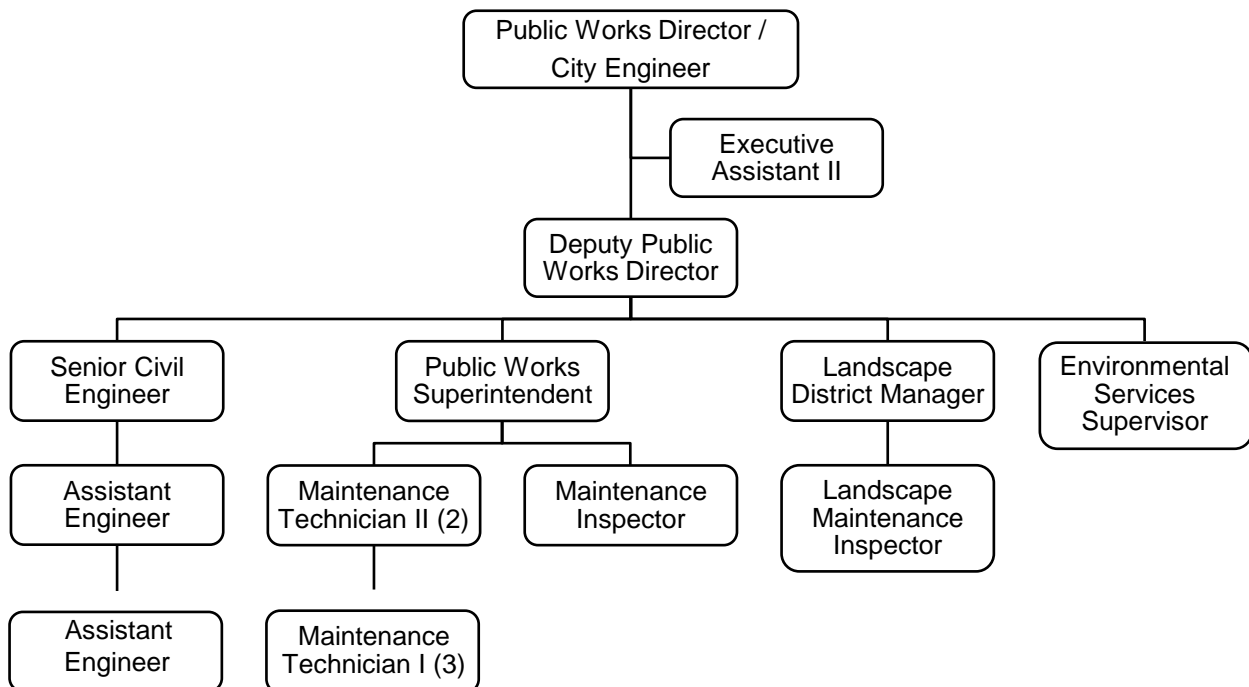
Public Works Director / City Engineer

Executive Assistant II

Deputy Public Works Director

Senior Civil Engineer

Assistant Engineer

Assistant Engineer

Public Works Superintendent

Maintenance Technician II (2)

Maintenance Technician I (3)

Maintenance Inspector

Landscape District Manager

Landscape Maintenance Inspector

Environmental Services Supervisor